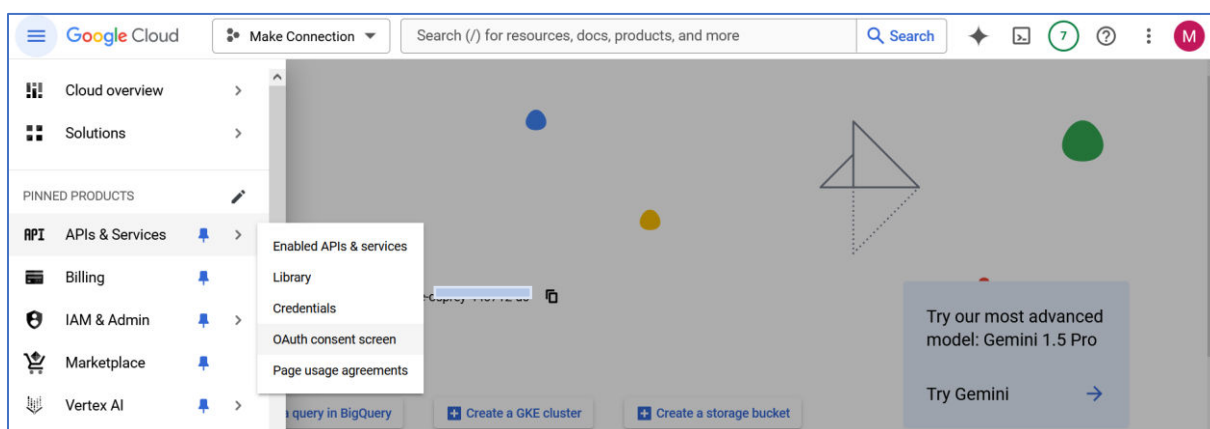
Google Cloud

Make Connection

Search (/) for resources, docs, products, and more

Search

7

M

Cloud overview

Solutions

PINNED PRODUCTS

API APIs & Services

Billing

IAM & Admin

Marketplace

Vertex AI

Enabled APIs & services

Library

Credentials

OAuth consent screen

Page usage agreements

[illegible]

Try our most advanced model: Gemini 1.5 Pro

Try Gemini

query in BigQuery

Create a GKE cluster

Create a storage bucket